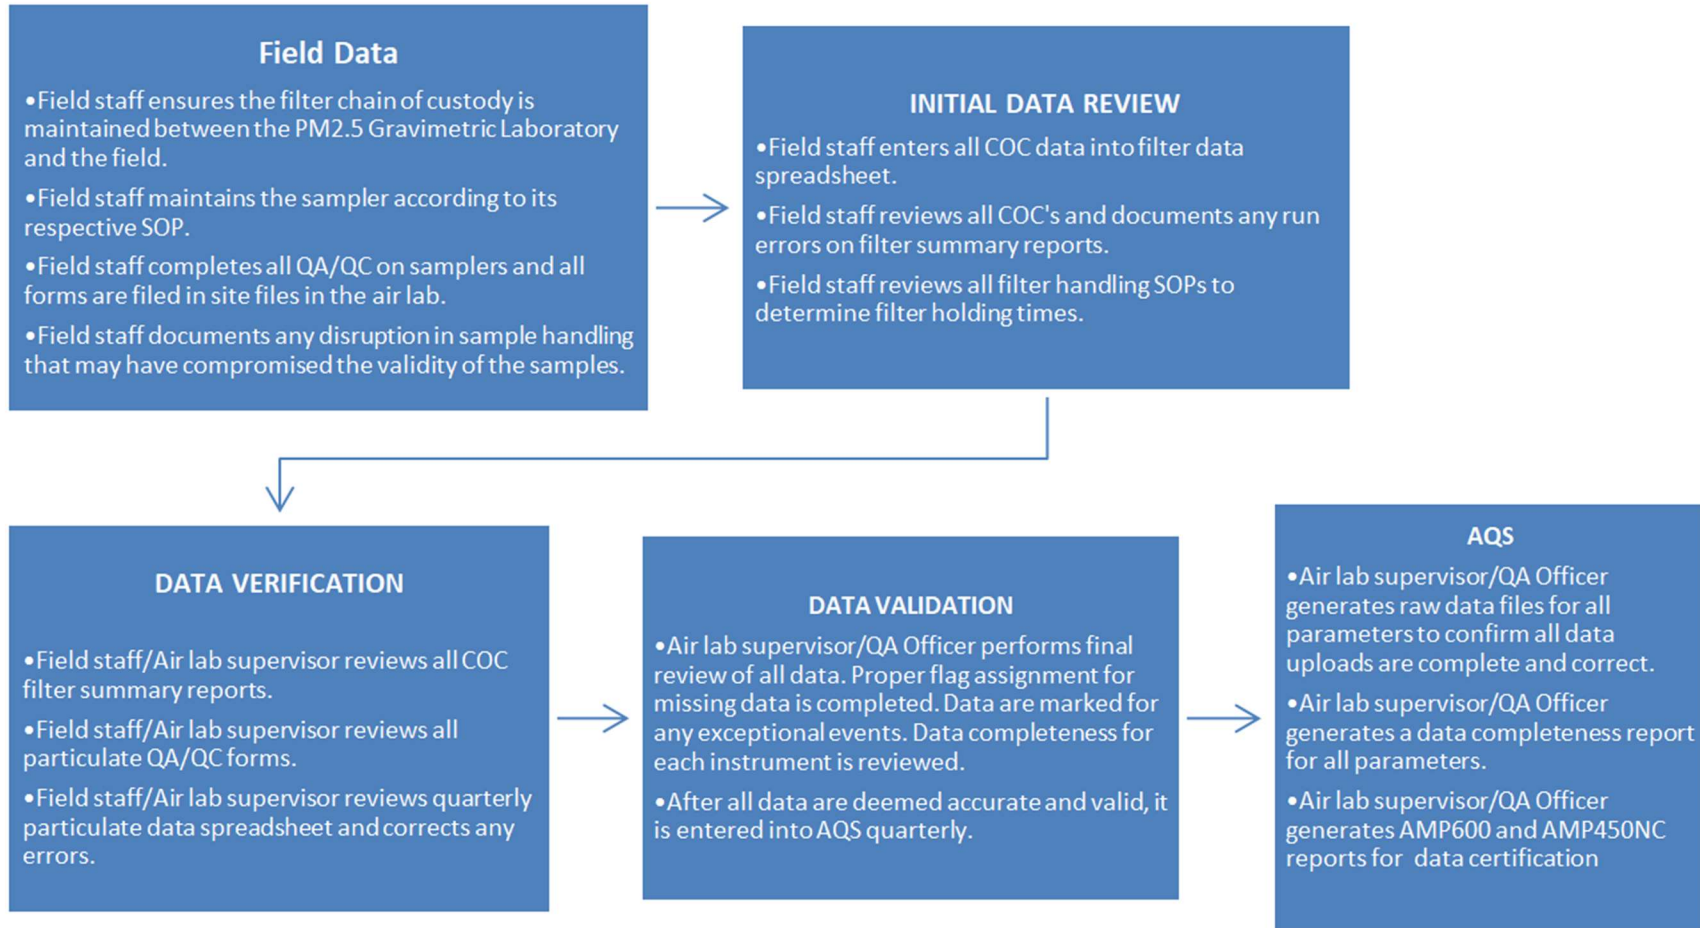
Field Data

•Field staff ensures the filter chain of custody is maintained between the PM2.5 Gravimetric Laboratory and the field.

•Field staff maintains the sampler according to its respective SOP.

•Field staff completes all QA/QC on samplers and all forms are filed in site files in the air lab.

•Field staff documents any disruption in sample handling that may have compromised the validity of the samples.

INITIAL DATA REVIEW

•Field staff enters all COC data into filter data spreadsheet.

•Field staff reviews all COC's and documents any run errors on filter summary reports.

•Field staff reviews all filter handling SOPs to determine filter holding times.

DATA VERIFICATION

•Field staff/Air lab supervisor reviews all COC filter summary reports.

•Field staff/Air lab supervisor reviews all particulate QA/QC forms.

•Field staff/Air lab supervisor reviews quarterly particulate data spreadsheet and corrects any errors.

DATA VALIDATION

•Air lab supervisor/QA Officer performs final review of all data. Proper flag assignment for missing data is completed. Data are marked for any exceptional events. Data completeness for each instrument is reviewed.

•After all data are deemed accurate and valid, it is entered into AQS quarterly.

AQS

•Air lab supervisor/QA Officer generates raw data files for all parameters to confirm all data uploads are complete and correct.

•Air lab supervisor/QA Officer generates a data completeness report for all parameters.

•Air lab supervisor/QA Officer generates AMP600 and AMP450NC reports for data certification